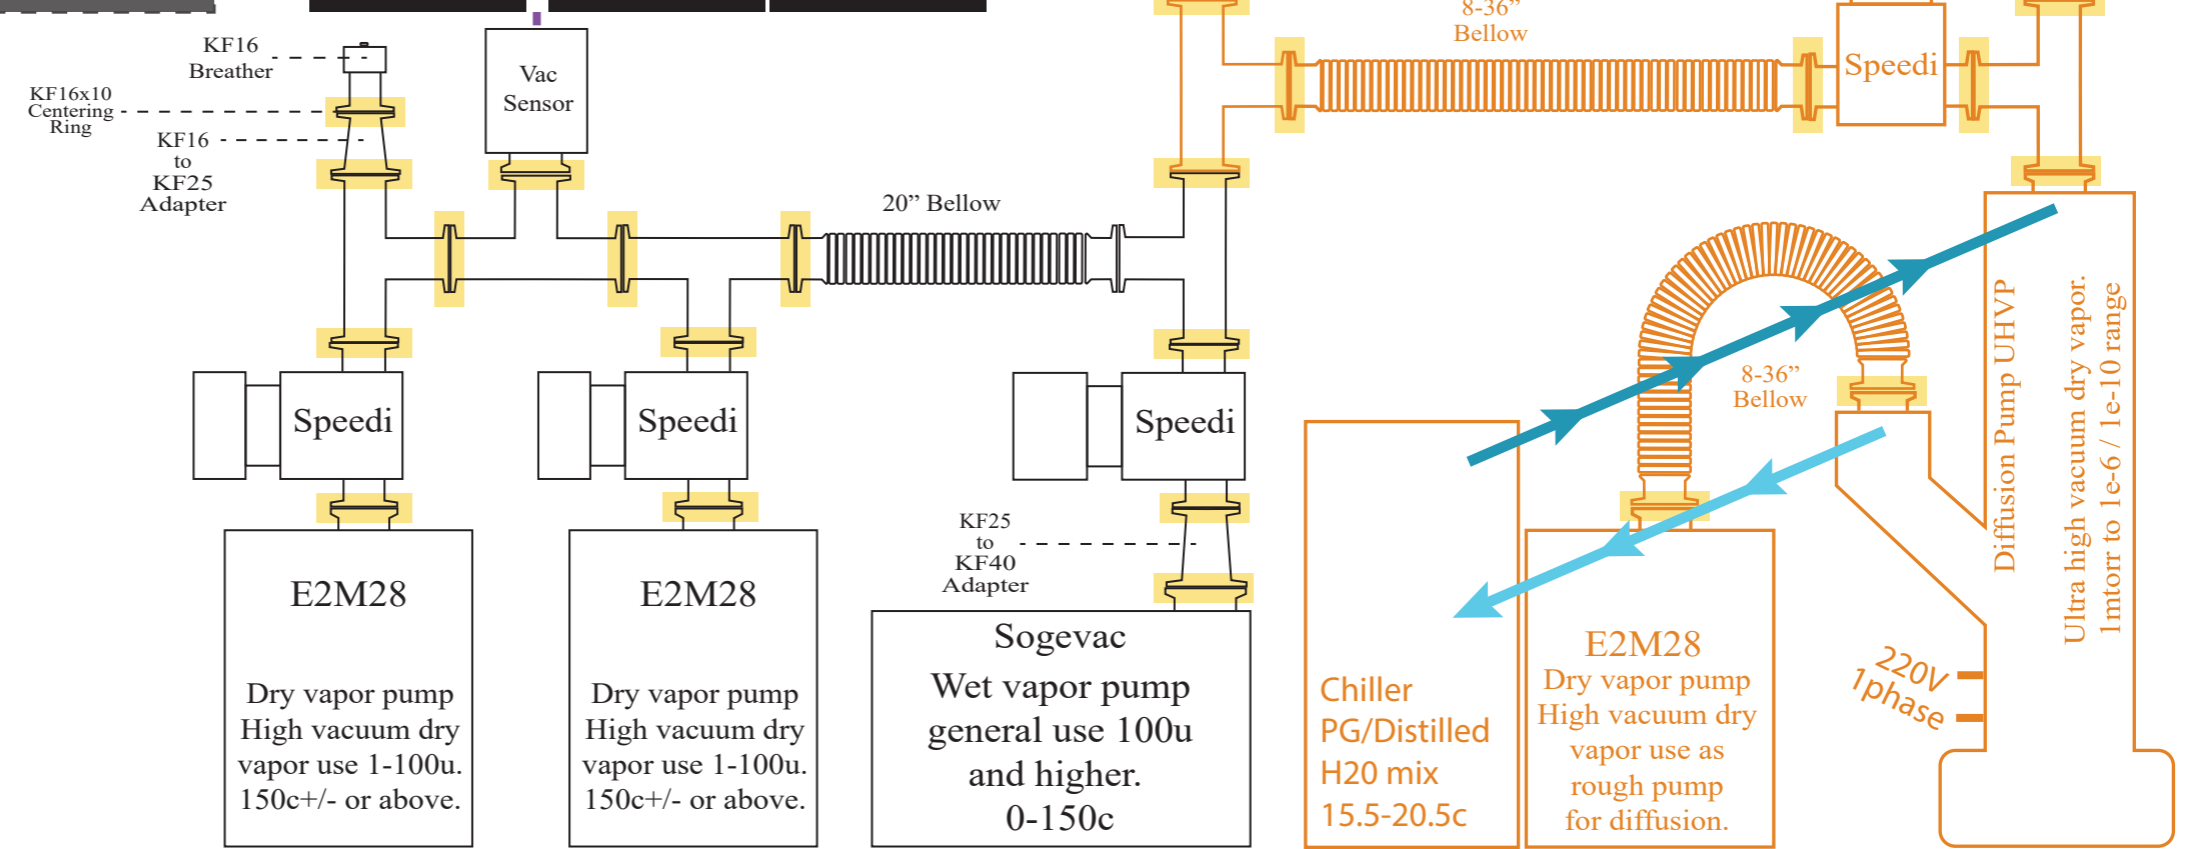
KF16 Breather

KF16x10 Centering Ring

KF16 to KF25 Adapter

Vac Sensor

20” Bellow

8-36” Bellow

Speedi

Speedi

Speedi

Speedi

E2M28

Dry vapor pump High vacuum dry vapor use 1-100u. 150c+/- or above.

E2M28

Dry vapor pump High vacuum dry vapor use 1-100u. 150c+/- or above.

KF25 to KF40 Adapter

Sogevac

Wet vapor pump general use 100u and higher. 0-150c

8-36” Bellow

Chiller PG/Distilled H20 mix 15.5-20.5c

E2M28

Dry vapor pump High vacuum dry vapor use as rough pump for diffusion.

Diffusion Pump UHVP

Ultra high vacuum dry vapor. 1mtorr to 1e-6 / 1e-10 range

220V 1phase